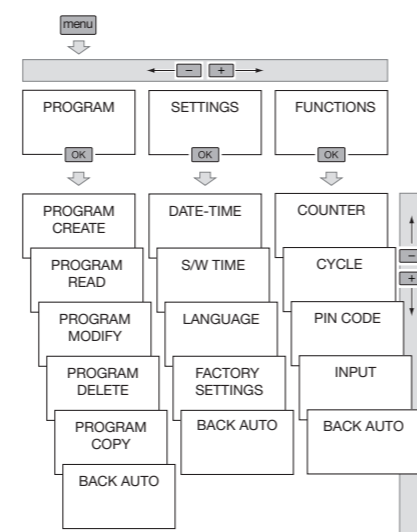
menu

– +

PROGRAM
OK

SETTINGS
OK

FUNCTIONS
OK

PROGRAM CREATE

PROGRAM READ

PROGRAM MODIFY

PROGRAM DELETE

PROGRAM COPY

BACK AUTO

DATE-TIME

S/W TIME

LANGUAGE

FACTORY SETTINGS

BACK AUTO

COUNTER

CYCLE

PIN CODE

INPUT

BACK AUTO

–
+